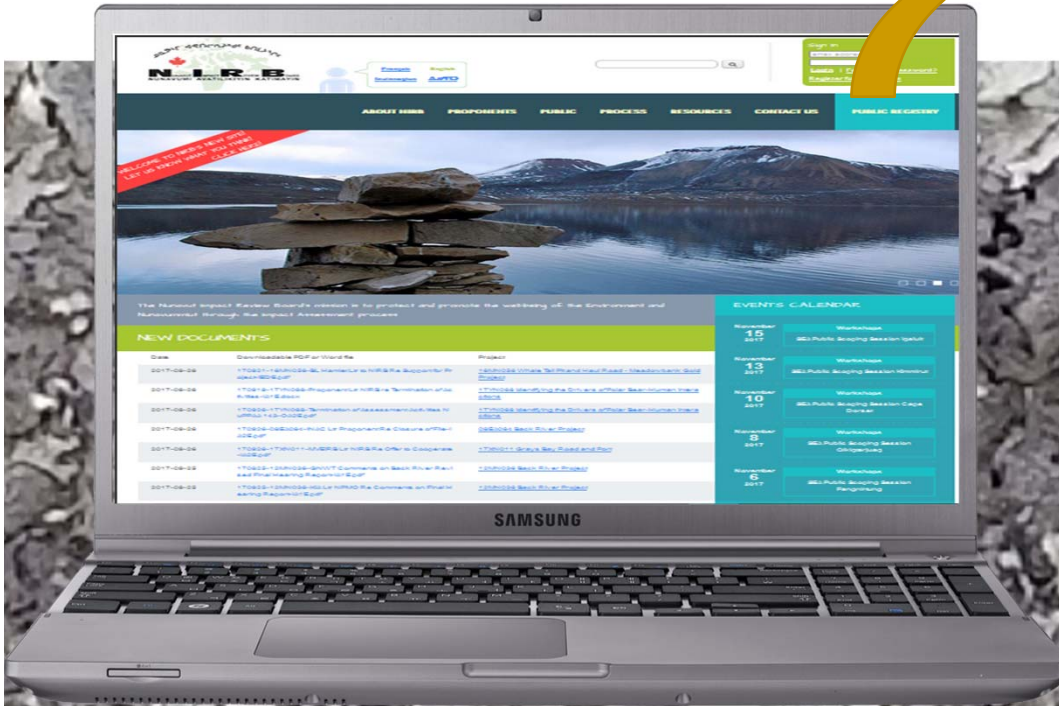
N.I.R.B.
NUNAVUT IMPACT REVIEW BOARD

Français English
Inuinnaqtun ᐃᓄᒃᑎᑐᑦ

Q

Sign In
Login | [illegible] password?
Register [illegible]

ABOUT NIRB PROPONENTS PUBLIC PROCESS RESOURCES CONTACT US PUBLIC REGISTRY

WELCOME TO NIRB'S NEW SITE! LET US KNOW WHAT YOU THINK! CLICK HERE!

The Nunavut Impact Review Board's mission is to protect and promote the wellbeing of the Environment and Nunavummiut through the Impact Assessment process

NEW DOCUMENTS

| Date | Downloadable PDF or Word file | Project |
|---|---|---|
| 2017-09-06 | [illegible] | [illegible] |
| 2017-09-06 | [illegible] | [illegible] |
| 2017-09-06 | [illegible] | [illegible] |
| 2017-09-06 | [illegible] | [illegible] Back River Project |
| 2017-09-06 | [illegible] | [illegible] |
| 2017-09-05 | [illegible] | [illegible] Back River Project |
| 2017-09-05 | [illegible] | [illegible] Back River Project |

EVENTS CALENDAR

November 15 2017 Workshops SEA Public Scoping Session Iqaluit
November 13 2017 Workshops SEA Public Scoping Session Kimmirut
November 10 2017 Workshops SEA Public Scoping Session Cape Dorset
November 8 2017 Workshops SEA Public Scoping Session Qikiqtarjuaq
November 6 2017 Workshops SEA Public Scoping Session Pangnirtung

SAMSUNG